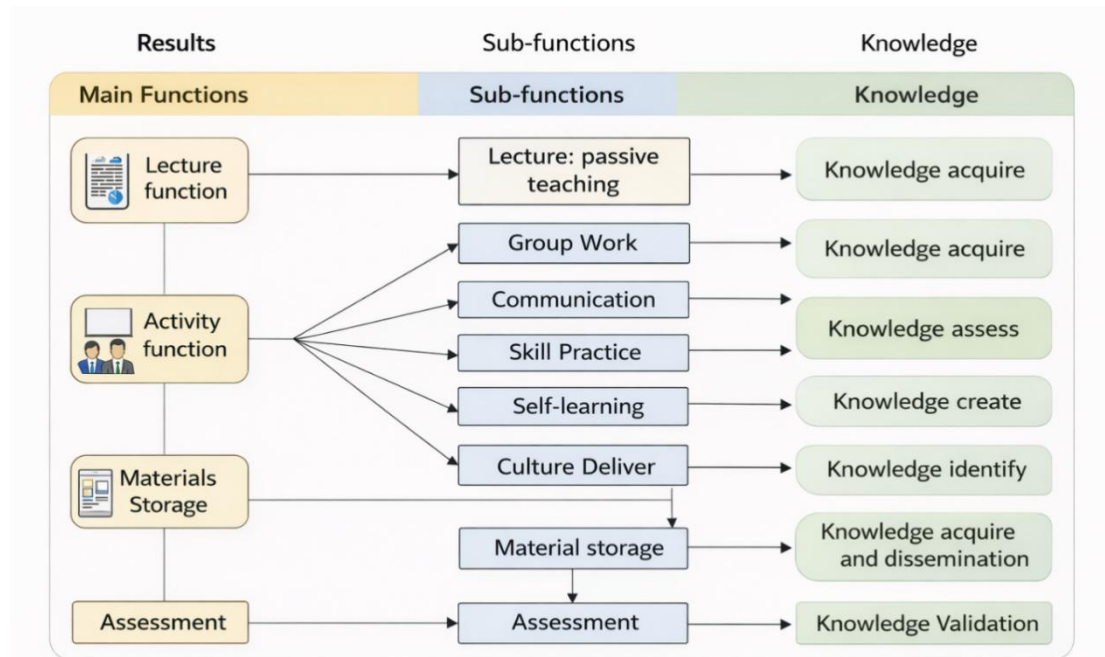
Results

Sub-functions

Knowledge

Main Functions

Sub-functions

Knowledge

Lecture function

Lecture: passive teaching

Knowledge acquire

Group Work

Knowledge acquire

Activity function

Communication

Knowledge assess

Skill Practice

Self-learning

Knowledge create

Materials Storage

Culture Deliver

Knowledge identify

Material storage

Knowledge acquire and dissemination

Assessment

Assessment

Knowledge Validation